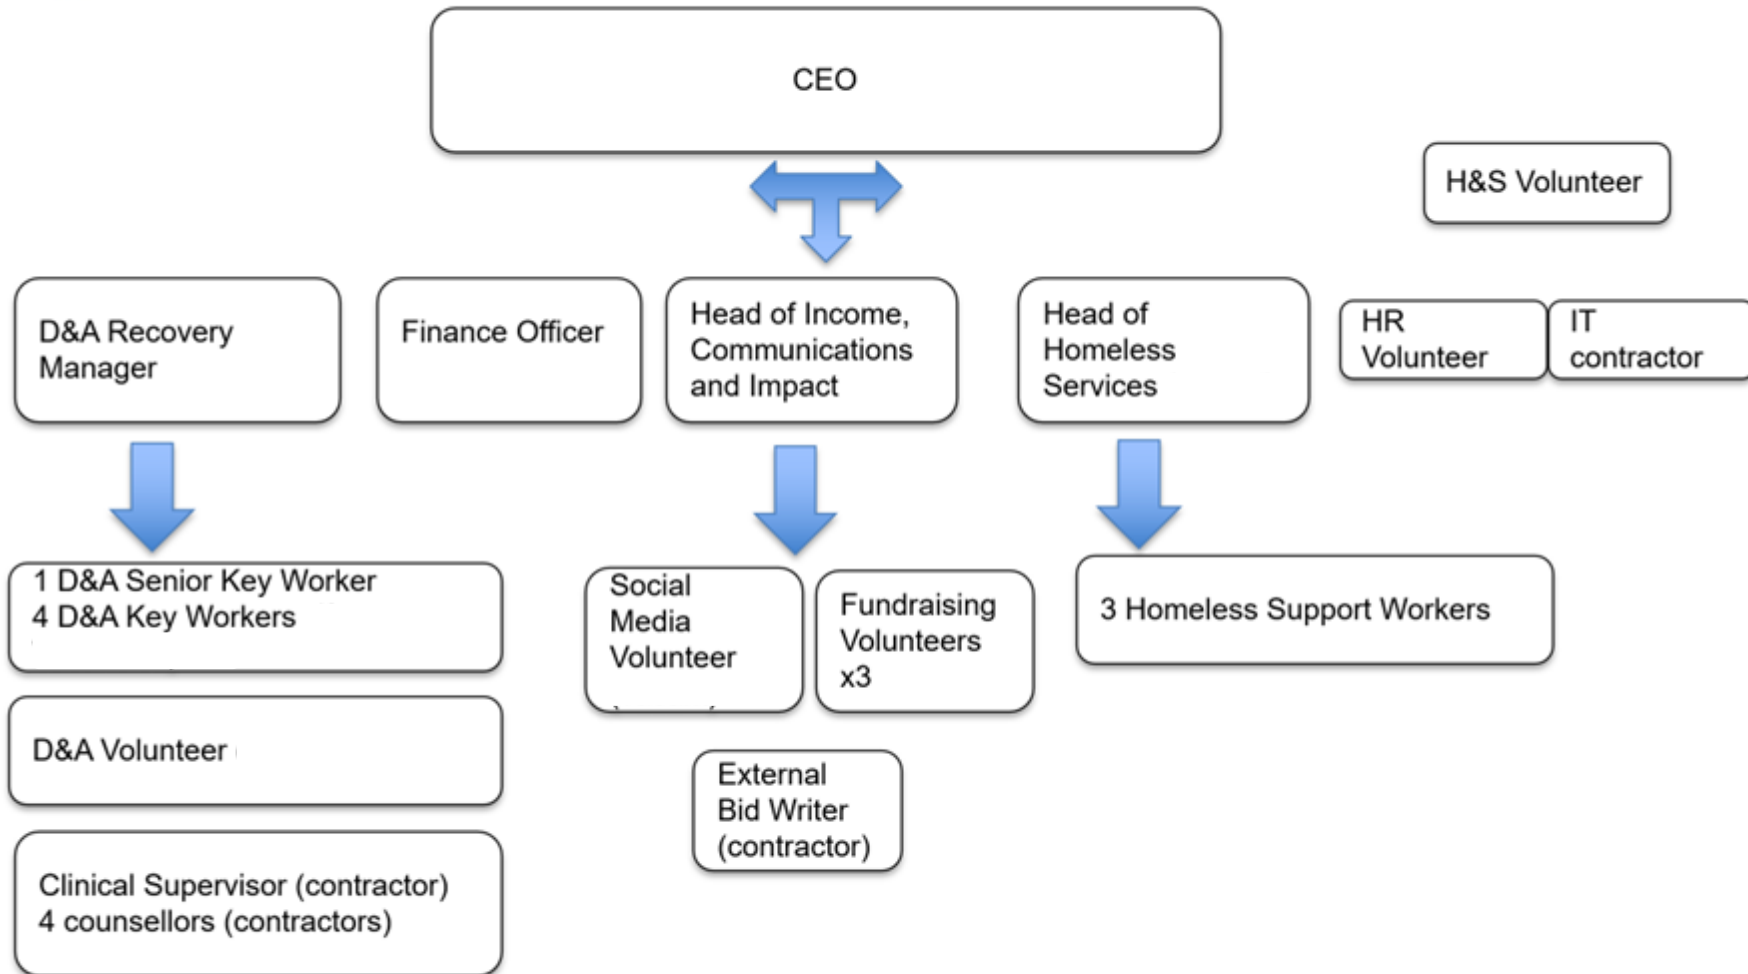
CEO

H&S Volunteer

D&A Recovery Manager

Finance Officer

Head of Income, Communications and Impact

Head of Homeless Services

HR Volunteer

IT contractor

1 D&A Senior Key Worker
4 D&A Key Workers

Social Media Volunteer

Fundraising Volunteers x3

3 Homeless Support Workers

D&A Volunteer

External Bid Writer (contractor)

Clinical Supervisor (contractor)
4 counsellors (contractors)